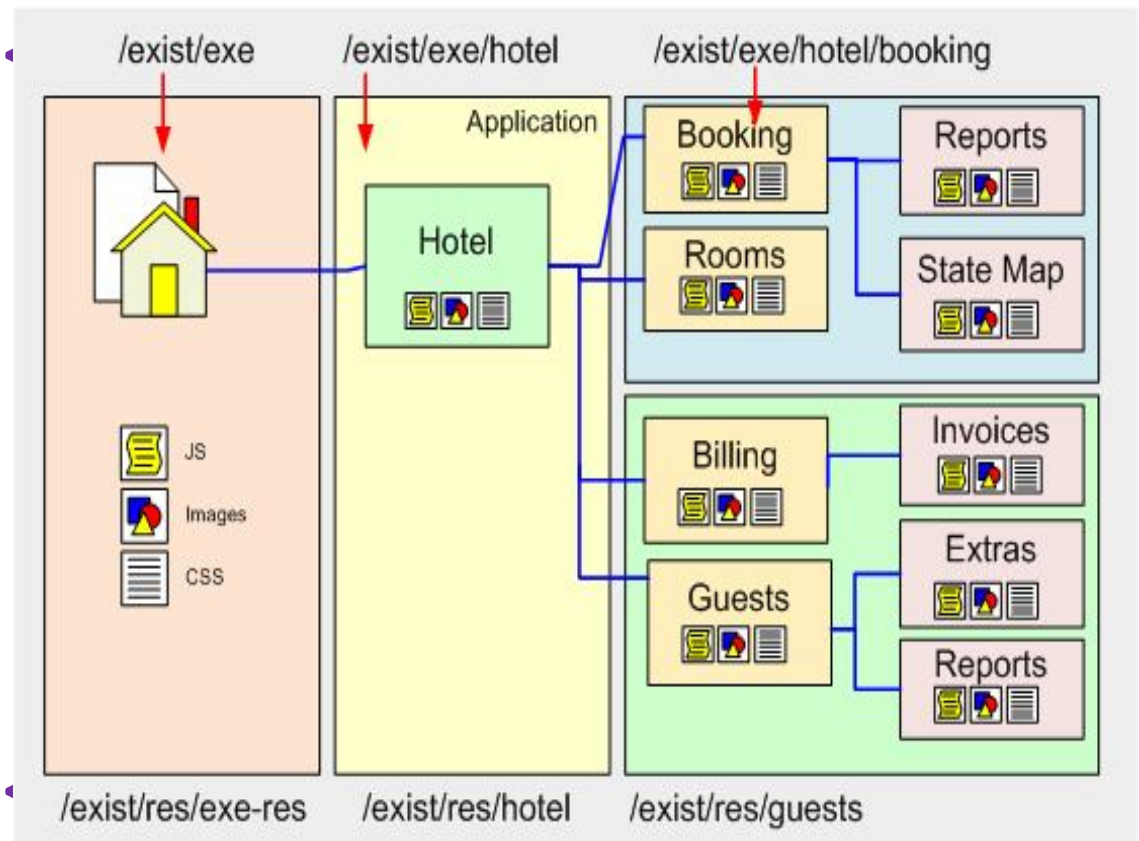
/exist/exe
/exist/exe/hotel
/exist/exe/hotel/booking

Application

Hotel

Booking

Reports

Rooms

State Map

JS

Images

CSS

Billing

Invoices

Extras

Guests

Reports

/exist/res/exe-res
/exist/res/hotel
/exist/res/guests